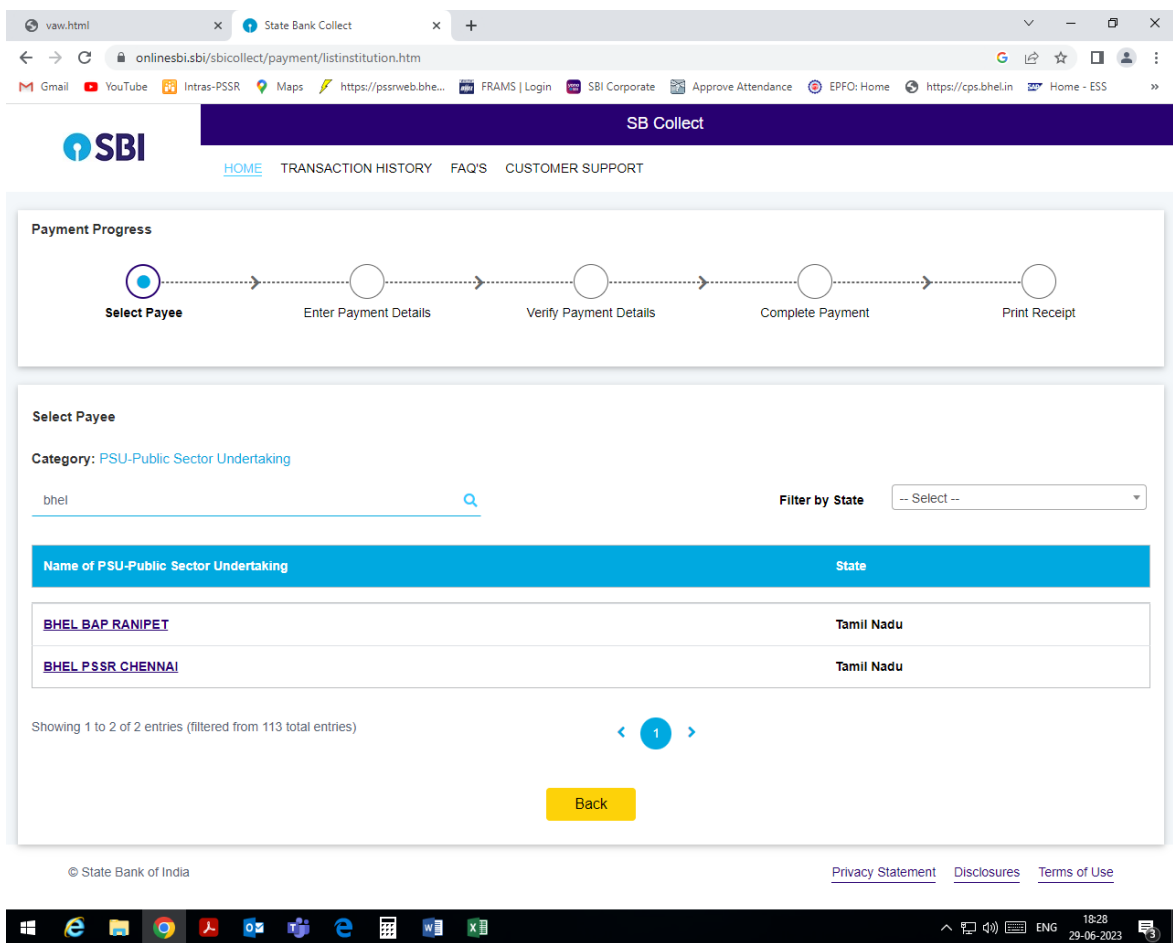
vaw.html × State Bank Collect × +

onlinesbi.sbi/sbicollect/payment/listinstitution.htm

Gmail YouTube Intras-PSSR Maps https://pssrweb.bhe... FRAMS | Login SBI Corporate Approve Attendance EPFO: Home https://cps.bhel.in Home - ESS »

SBI

SB Collect

HOME TRANSACTION HISTORY FAQ'S CUSTOMER SUPPORT

Payment Progress

Select Payee Enter Payment Details Verify Payment Details Complete Payment Print Receipt

Select Payee

Category: PSU-Public Sector Undertaking

bhel

Filter by State -- Select --

| Name of PSU-Public Sector Undertaking | State |
|---|---|
| BHEL BAP RANIPET | Tamil Nadu |
| BHEL PSSR CHENNAI | Tamil Nadu |

Showing 1 to 2 of 2 entries (filtered from 113 total entries)

‹ 1 ›

Back

© State Bank of India

Privacy Statement Disclosures Terms of Use

ENG 18:28 29-06-2023 3